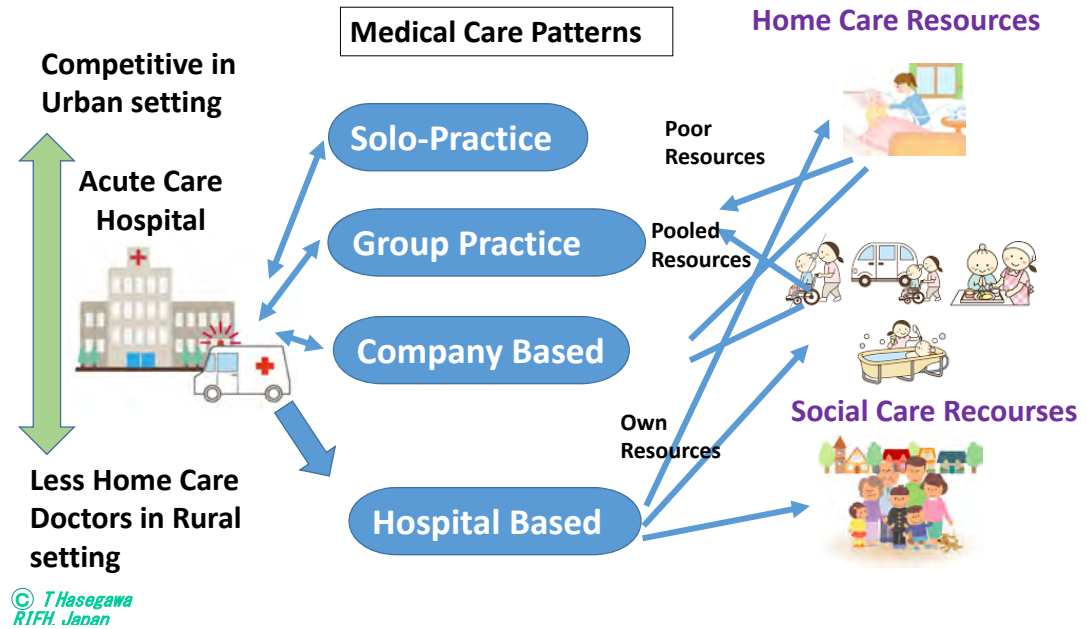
Medical Care Patterns

Home Care Resources

Competitive in Urban setting

Acute Care Hospital

Solo-Practice

Group Practice

Company Based

Hospital Based

Poor Resources

Pooled Resources

Own Resources

Social Care Recourses

Less Home Care Doctors in Rural setting

© T Hasegawa
RIFH, Japan